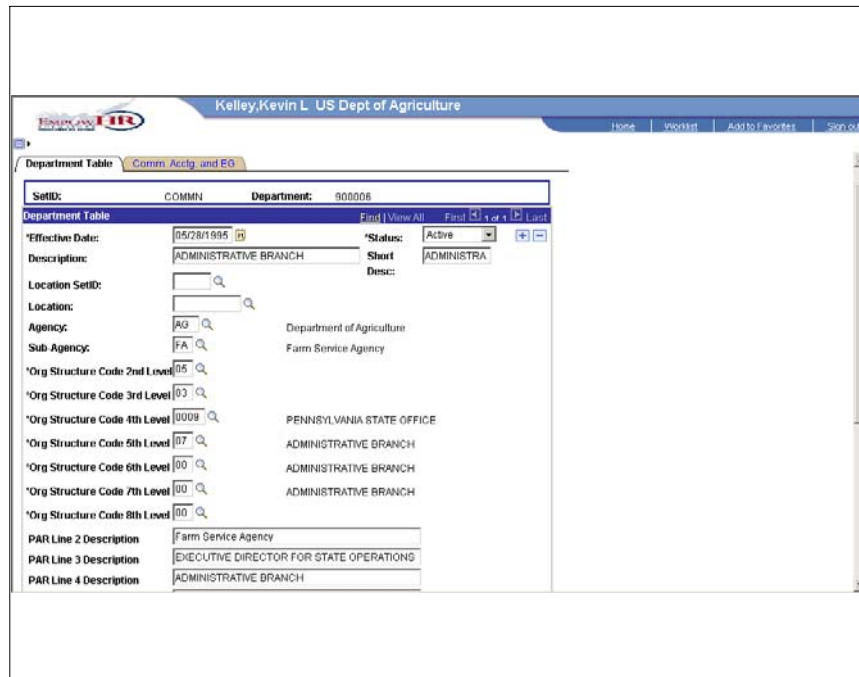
EmpowHR

Kelley,Kevin L US Dept of Agriculture

Home | Worklist | Add to Favorites | Sign ou

Department Table | Comm. Acctg. and EG

SetID: COMMN Department: 900006

Department Table Find | View All First 1 of 1 Last

*Effective Date: 05/28/1995 *Status: Active

Description: ADMINISTRATIVE BRANCH Short Desc: ADMINISTRA

Location SetID:

Location:

Agency: AG Department of Agriculture

Sub-Agency: FA Farm Service Agency

*Org Structure Code 2nd Level 05

*Org Structure Code 3rd Level 03

*Org Structure Code 4th Level 0009 PENNSYLVANIA STATE OFFICE

*Org Structure Code 5th Level 07 ADMINISTRATIVE BRANCH

*Org Structure Code 6th Level 00 ADMINISTRATIVE BRANCH

*Org Structure Code 7th Level 00 ADMINISTRATIVE BRANCH

*Org Structure Code 8th Level 00

PAR Line 2 Description Farm Service Agency

PAR Line 3 Description EXECUTIVE DIRECTOR FOR STATE OPERATIONS

PAR Line 4 Description ADMINISTRATIVE BRANCH